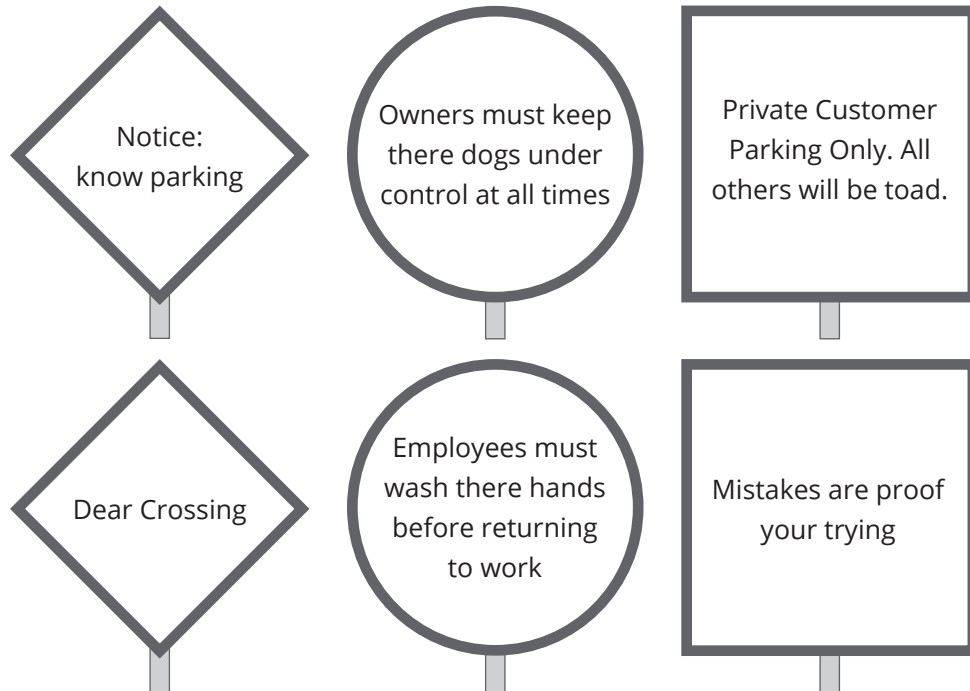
Notice:
know parking

Owners must keep there dogs under control at all times

Private Customer Parking Only. All others will be toad.

Dear Crossing

Employees must wash there hands before returning to work

Mistakes are proof your trying